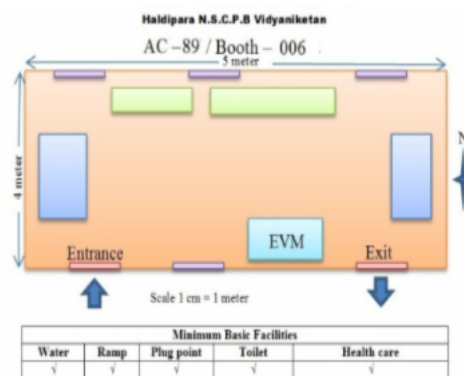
Haldipara N.S.C.P.B Vidyaniketan

AC –89 / Booth – 006

5 meter

4 meter

N

EVM

Entrance

Exit

Scale 1 cm = 1 meter

| Minimum Basic Facilities | | | | |
|---|---|---|---|---|
| Water | Ramp | Plug point | Toilet | Health care |
| √ | √ | √ | √ | √ |